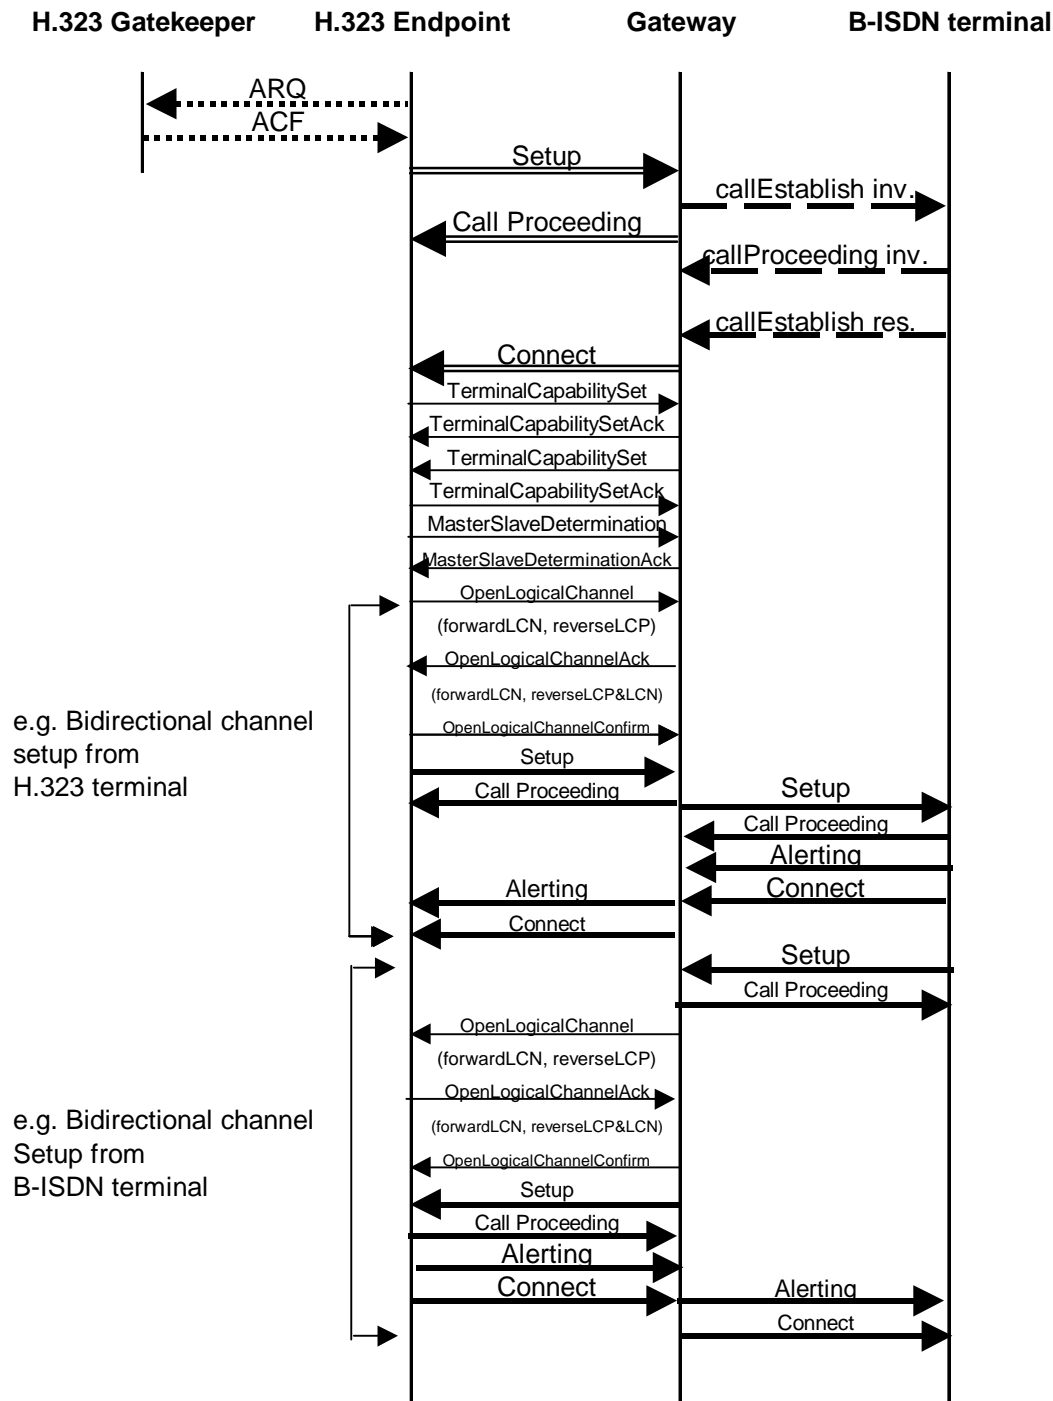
H.323 Gatekeeper H.323 Endpoint Gateway B-ISDN terminal

ARQ
ACF
Setup
callEstablish inv.
Call Proceeding
callProceeding inv.
callEstablish res.
Connect
TerminalCapabilitySet
TerminalCapabilitySetAck
TerminalCapabilitySet
TerminalCapabilitySetAck
MasterSlaveDetermination
MasterSlaveDeterminationAck
OpenLogicalChannel
(forwardLCN, reverseLCP)
OpenLogicalChannelAck
(forwardLCN, reverseLCP&LCN)
OpenLogicalChannelConfirm
Setup
Call Proceeding
Setup
Call Proceeding
Alerting
Alerting
Connect
Connect

e.g. Bidirectional channel setup from H.323 terminal

Setup
Call Proceeding
OpenLogicalChannel
(forwardLCN, reverseLCP)
OpenLogicalChannelAck
(forwardLCN, reverseLCP&LCN)
OpenLogicalChannelConfirm
Setup
Call Proceeding
Alerting
Connect
Alerting
Connect

e.g. Bidirectional channel Setup from B-ISDN terminal